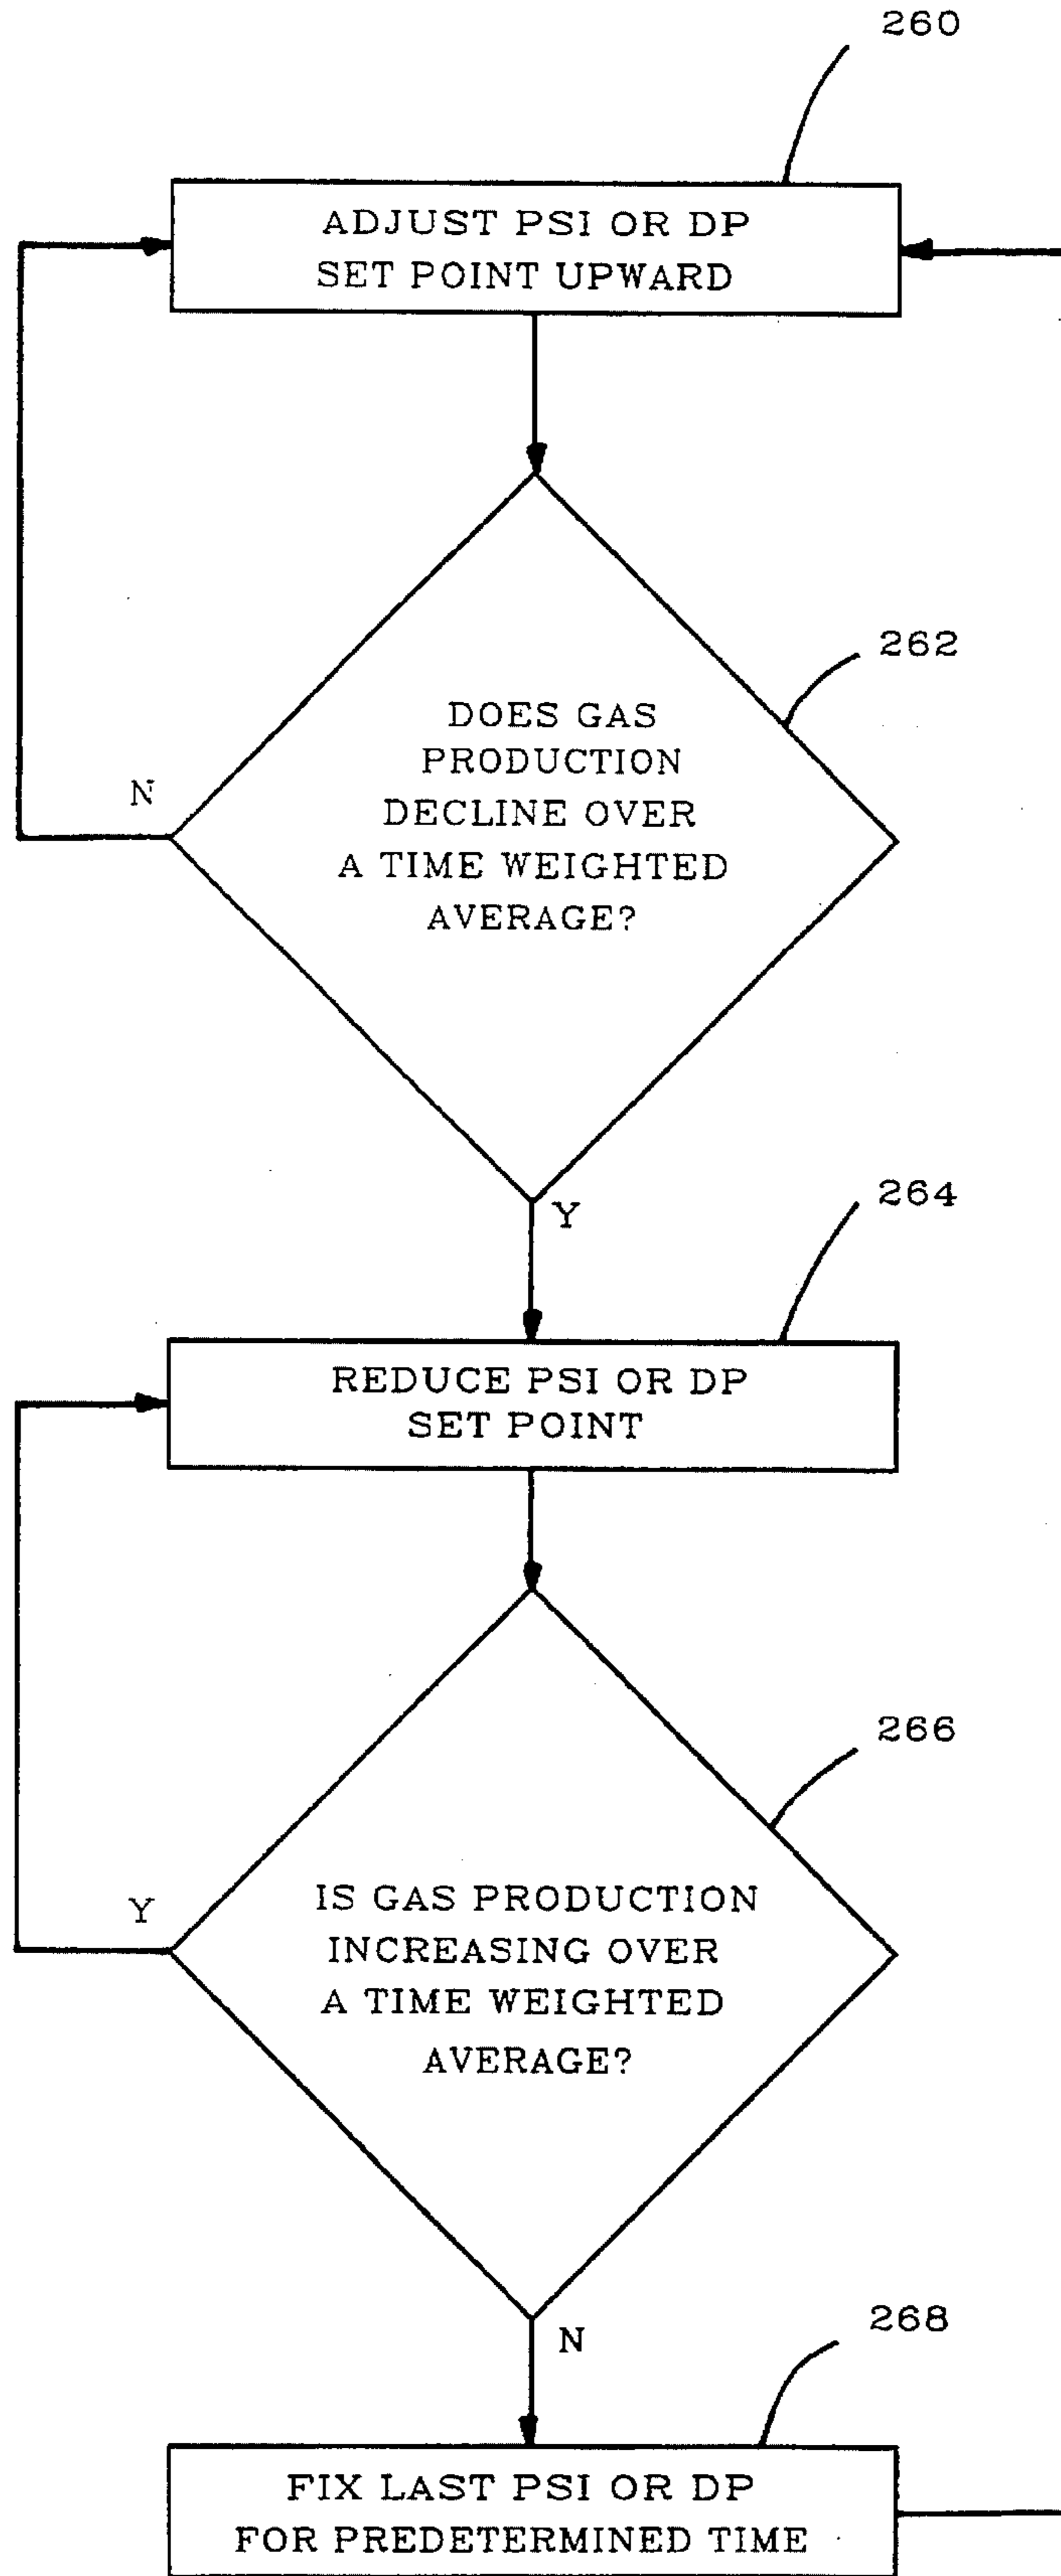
260

ADJUST PSI OR DP SET POINT UPWARD

262

DOES GAS PRODUCTION DECLINE OVER A TIME WEIGHTED AVERAGE?

N

Y

264

REDUCE PSI OR DP SET POINT

266

IS GAS PRODUCTION INCREASING OVER A TIME WEIGHTED AVERAGE?

Y

N

268

FIX LAST PSI OR DP FOR PREDETERMINED TIME